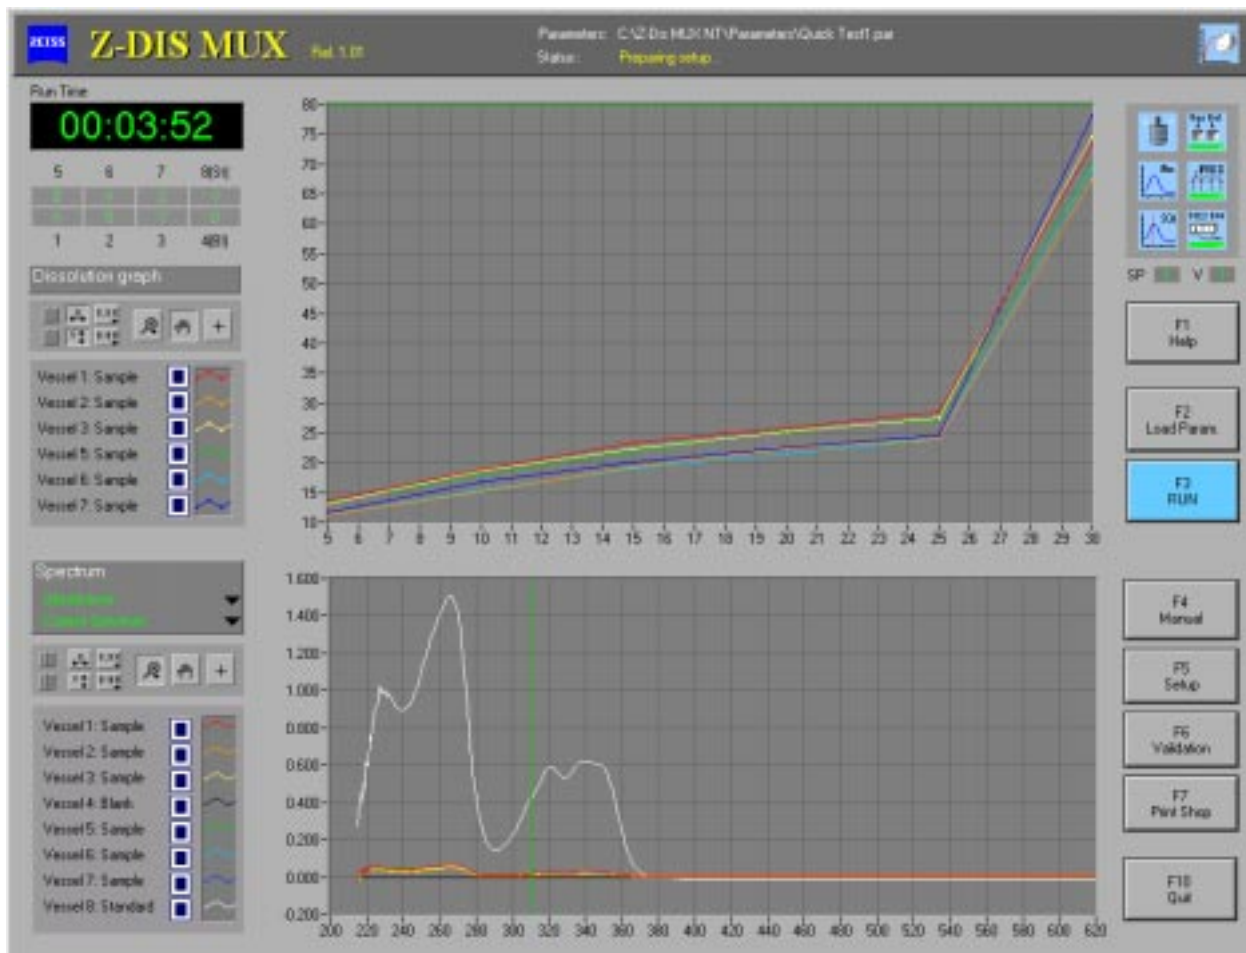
ZEISS Z-DIS MUX Rel. 1.01

Parameter: C:\Z-Dis MUX NT\Parameter\Quick Test1.par
Status: Preparing setup

Run Time
00:03:52

5 6 7 8(S)
1 2 3 4(B)

Dissolution graph

Vessel 1: Sample
Vessel 2: Sample
Vessel 3: Sample
Vessel 5: Sample
Vessel 6: Sample
Vessel 7: Sample

80 75 70 65 60 55 50 45 40 35 30 25 20 15 10
5 6 7 8 9 10 11 12 13 14 15 16 17 18 19 20 21 22 23 24 25 26 27 28 29 30

Spectrum
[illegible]
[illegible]

Vessel 1: Sample
Vessel 2: Sample
Vessel 3: Sample
Vessel 4: Blank
Vessel 5: Sample
Vessel 6: Sample
Vessel 7: Sample
Vessel 8: Standard

1.600 1.400 1.200 1.000 0.800 0.600 0.400 0.200 0.000 -0.200
200 220 240 260 280 300 320 340 360 380 400 420 440 460 480 500 520 540 560 580 600 620

SP V

F1 Help
F2 Load Param
F3 RUN
F4 Manual
F5 Setup
F6 Validation
F7 Print Shop
F10 Quit